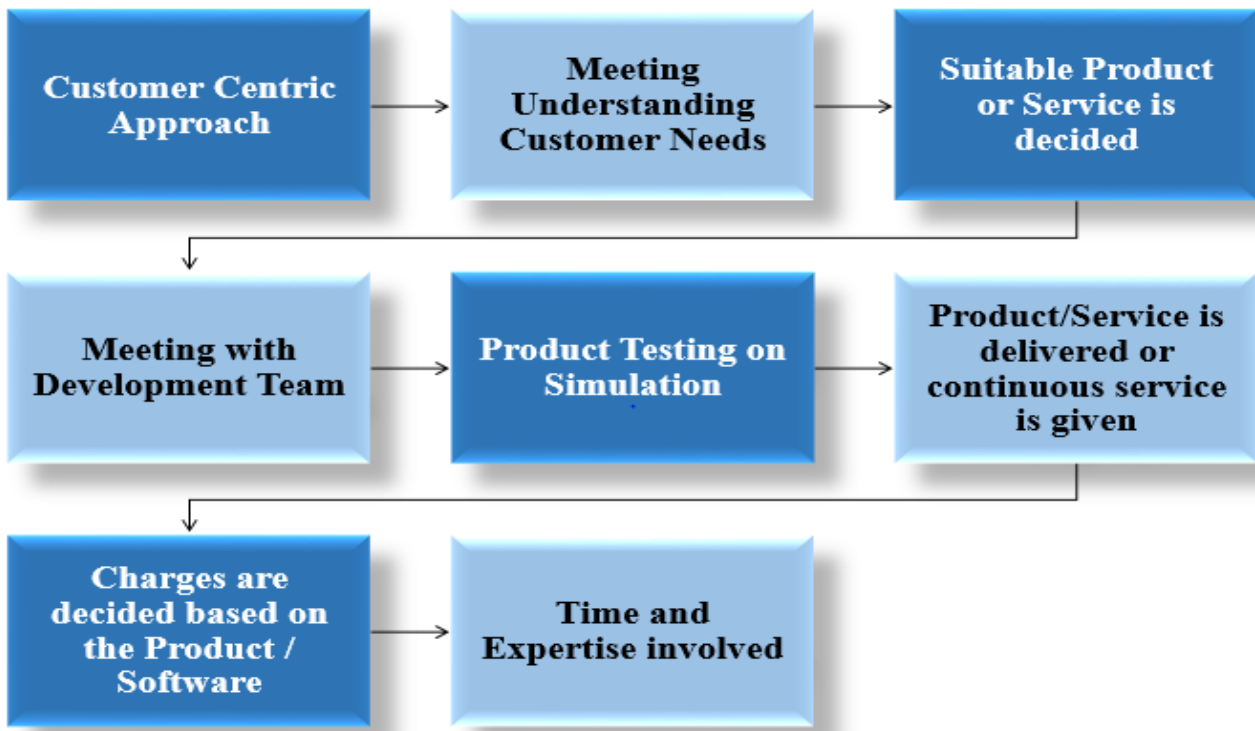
Customer Centric Approach

Meeting Understanding Customer Needs

Suitable Product or Service is decided

Meeting with Development Team

Product Testing on Simulation

Product/Service is delivered or continuous service is given

Charges are decided based on the Product / Software

Time and Expertise involved